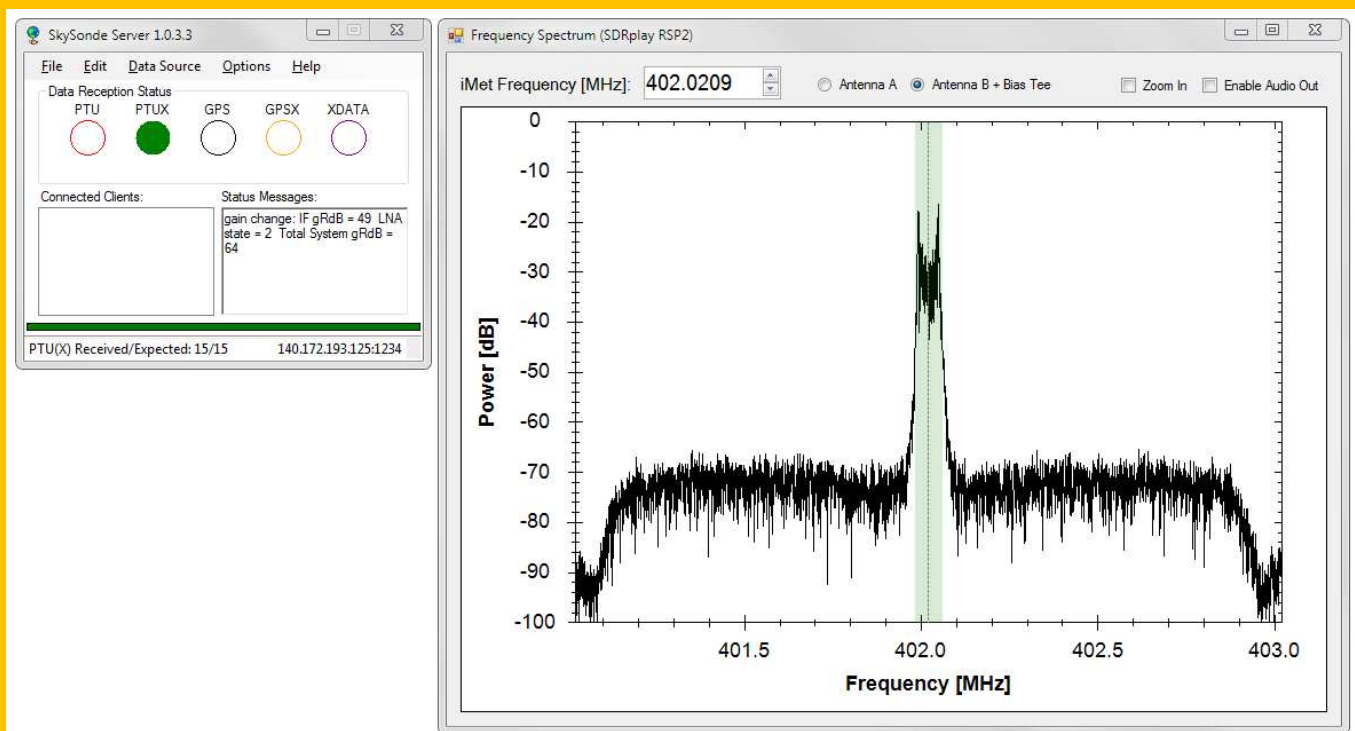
SkySonde Server 1.0.3.3

File Edit Data Source Options Help

Data Reception Status

PTU PTUX GPS GPSX XDATA

Connected Clients:

Status Messages:

gain change: IF gRdB = 49 LNA state = 2 Total System gRdB = 64

PTU(X) Received/Expected: 15/15 140.172.193.125:1234

Frequency Spectrum (SDRplay RSP2)

iMet Frequency [MHz]: 402.0209

Antenna A Antenna B + Bias Tee

Zoom In Enable Audio Out

0
-10
-20
-30
-40
-50
-60
-70
-80
-90
-100

Power [dB]

401.5 402.0 402.5 403.0

Frequency [MHz]